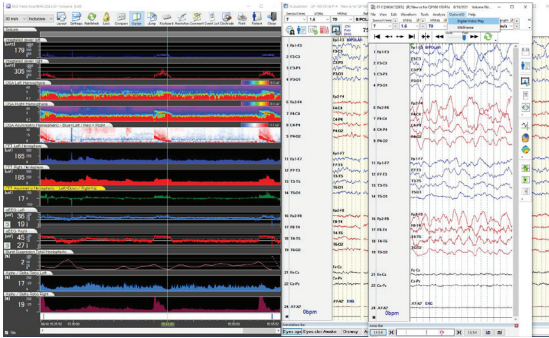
30 min
179
305
185
195
17
45
27
0bpm
0bpm
Fp1-F3
F3-C3
C3-P3
P3-O1
Fp2-F4
F4-C4
C4-P4
P4-O2
F7-T3
T3-T5
T5-O1
F8-T4
T4-T6
T6-O2
Fz-Cz
Cz-Pz
AT-A7
File View Edit Waveform Tools Analysis Options Help
Sensitivity